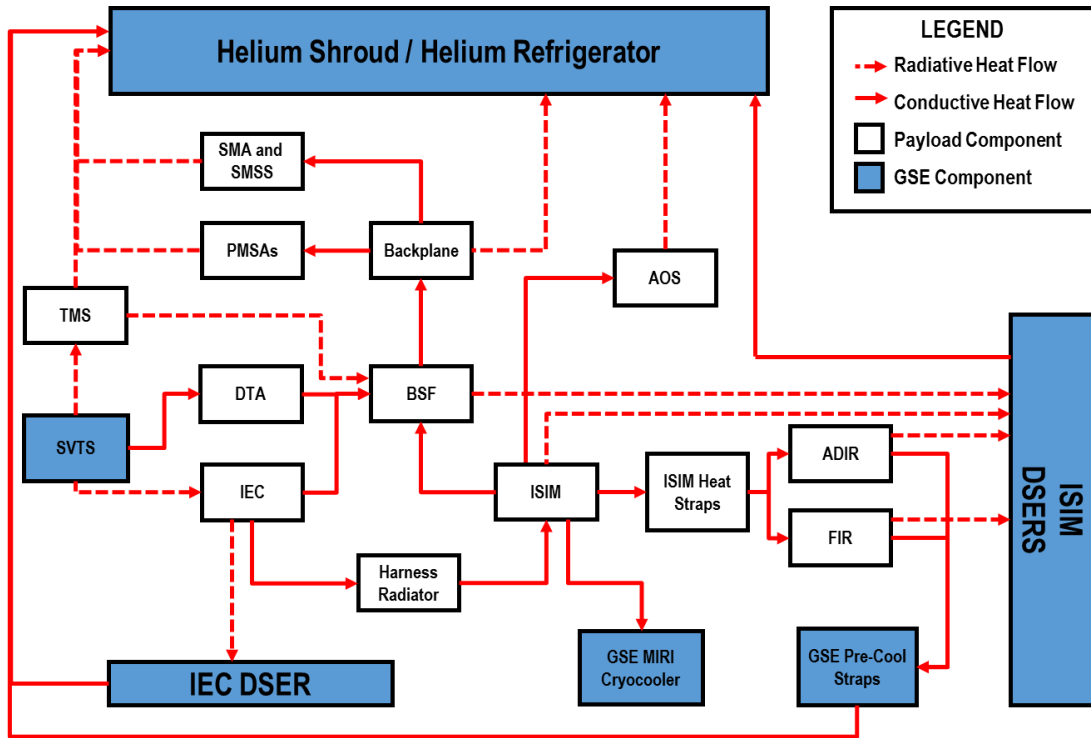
Helium Shroud / Helium Refrigerator

LEGEND
Radiative Heat Flow
Conductive Heat Flow
Payload Component
GSE Component

SMA and SMSS

PMSAs

Backplane

AOS

TMS

DTA

BSF

SVTS

IEC

ISIM

ISIM Heat Straps

ADIR

FIR

ISIM DSERS

Harness Radiator

IEC DSER

GSE MIRI Cryocooler

GSE Pre-Cool Straps